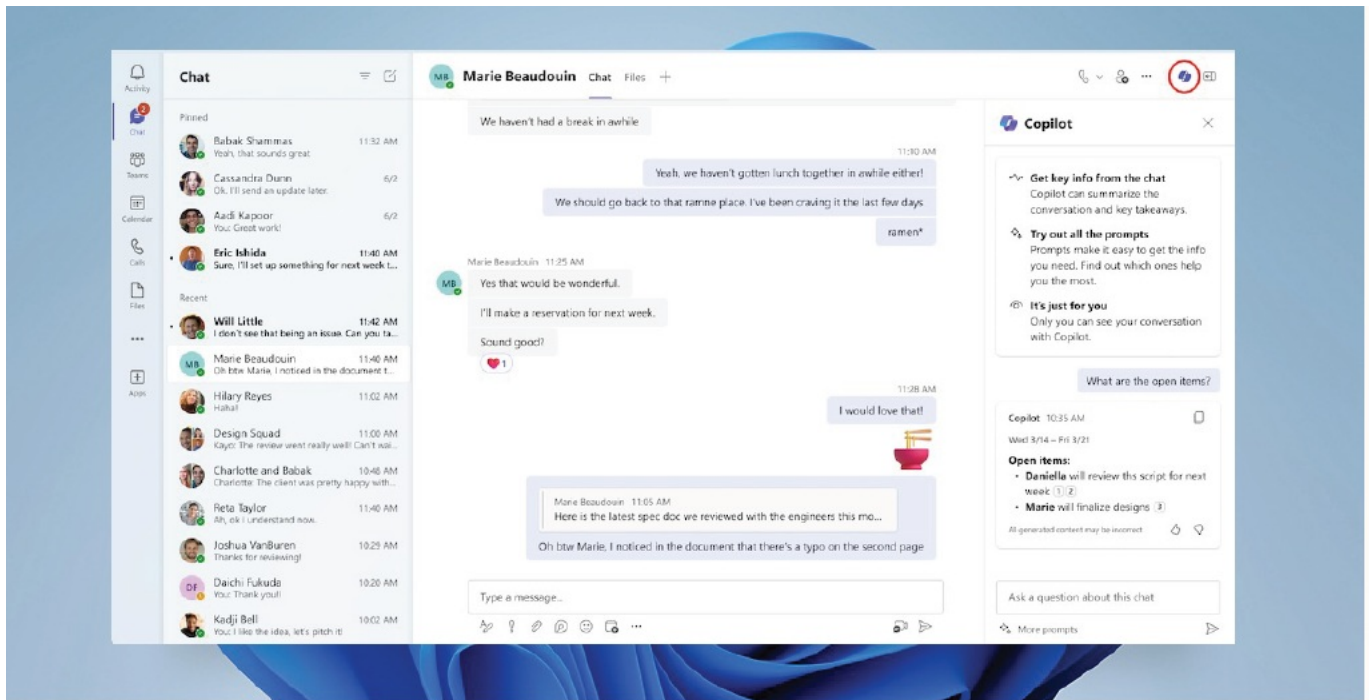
Activity

2
Chat

Teams

Calendar

Calls

Files

...

Apps

Chat

Pinned

Babak Shammas 11:32 AM
Yeah, that sounds great

Cassandra Dunn 6/2
Ok, I'll send an update later.

Aadi Kapoor 6/2
You: Great work!

Eric Ishida 11:40 AM
Sure, I'll set up something for next week t...

Recent

Will Little 11:42 AM
I don't see that being an issue. Can you ta...

MB Marie Beaudouin 11:40 AM
Oh btw Marie, I noticed in the document t...

Hilary Reyes 11:02 AM
Haha!

Design Squad 11:00 AM
Kayo: The review went really well! Can't wai...

Charlotte and Babak 10:48 AM
Charlotte: The client was pretty happy with...

Reta Taylor 11:40 AM
Ah, ok I understand now.

Joshua VanBuren 10:29 AM
Thanks for reviewing!

DF Daichi Fukuda 10:20 AM
You: Thank you!!

Kadji Bell 10:02 AM
You: I like the idea, let's pitch it!

MB Marie Beaudouin Chat Files +

We haven't had a break in awhile

11:10 AM

Yeah, we haven't gotten lunch together in awhile either!

We should go back to that ramne place. I've been craving it the last few days

ramen*

Marie Beaudouin 11:25 AM

MB

Yes that would be wonderful.

I'll make a reservation for next week.

Sound good?

1

11:28 AM

I would love that!

Marie Beaudouin 11:05 AM
Here is the latest spec doc we reviewed with the engineers this mo...

Oh btw Marie, I noticed in the document that there's a typo on the second page

Type a message...

...

Copilot

Get key info from the chat
Copilot can summarize the conversation and key takeaways.

Try out all the prompts
Prompts make it easy to get the info you need. Find out which ones help you the most.

It's just for you
Only you can see your conversation with Copilot.

What are the open items?

Copilot 10:35 AM

Wed 3/14 – Fri 3/21

Open items:
• Daniella will review ths script for next week 1 2
• Marie will finalize designs 3

All generated content may be incorrect

Ask a question about this chat

More prompts